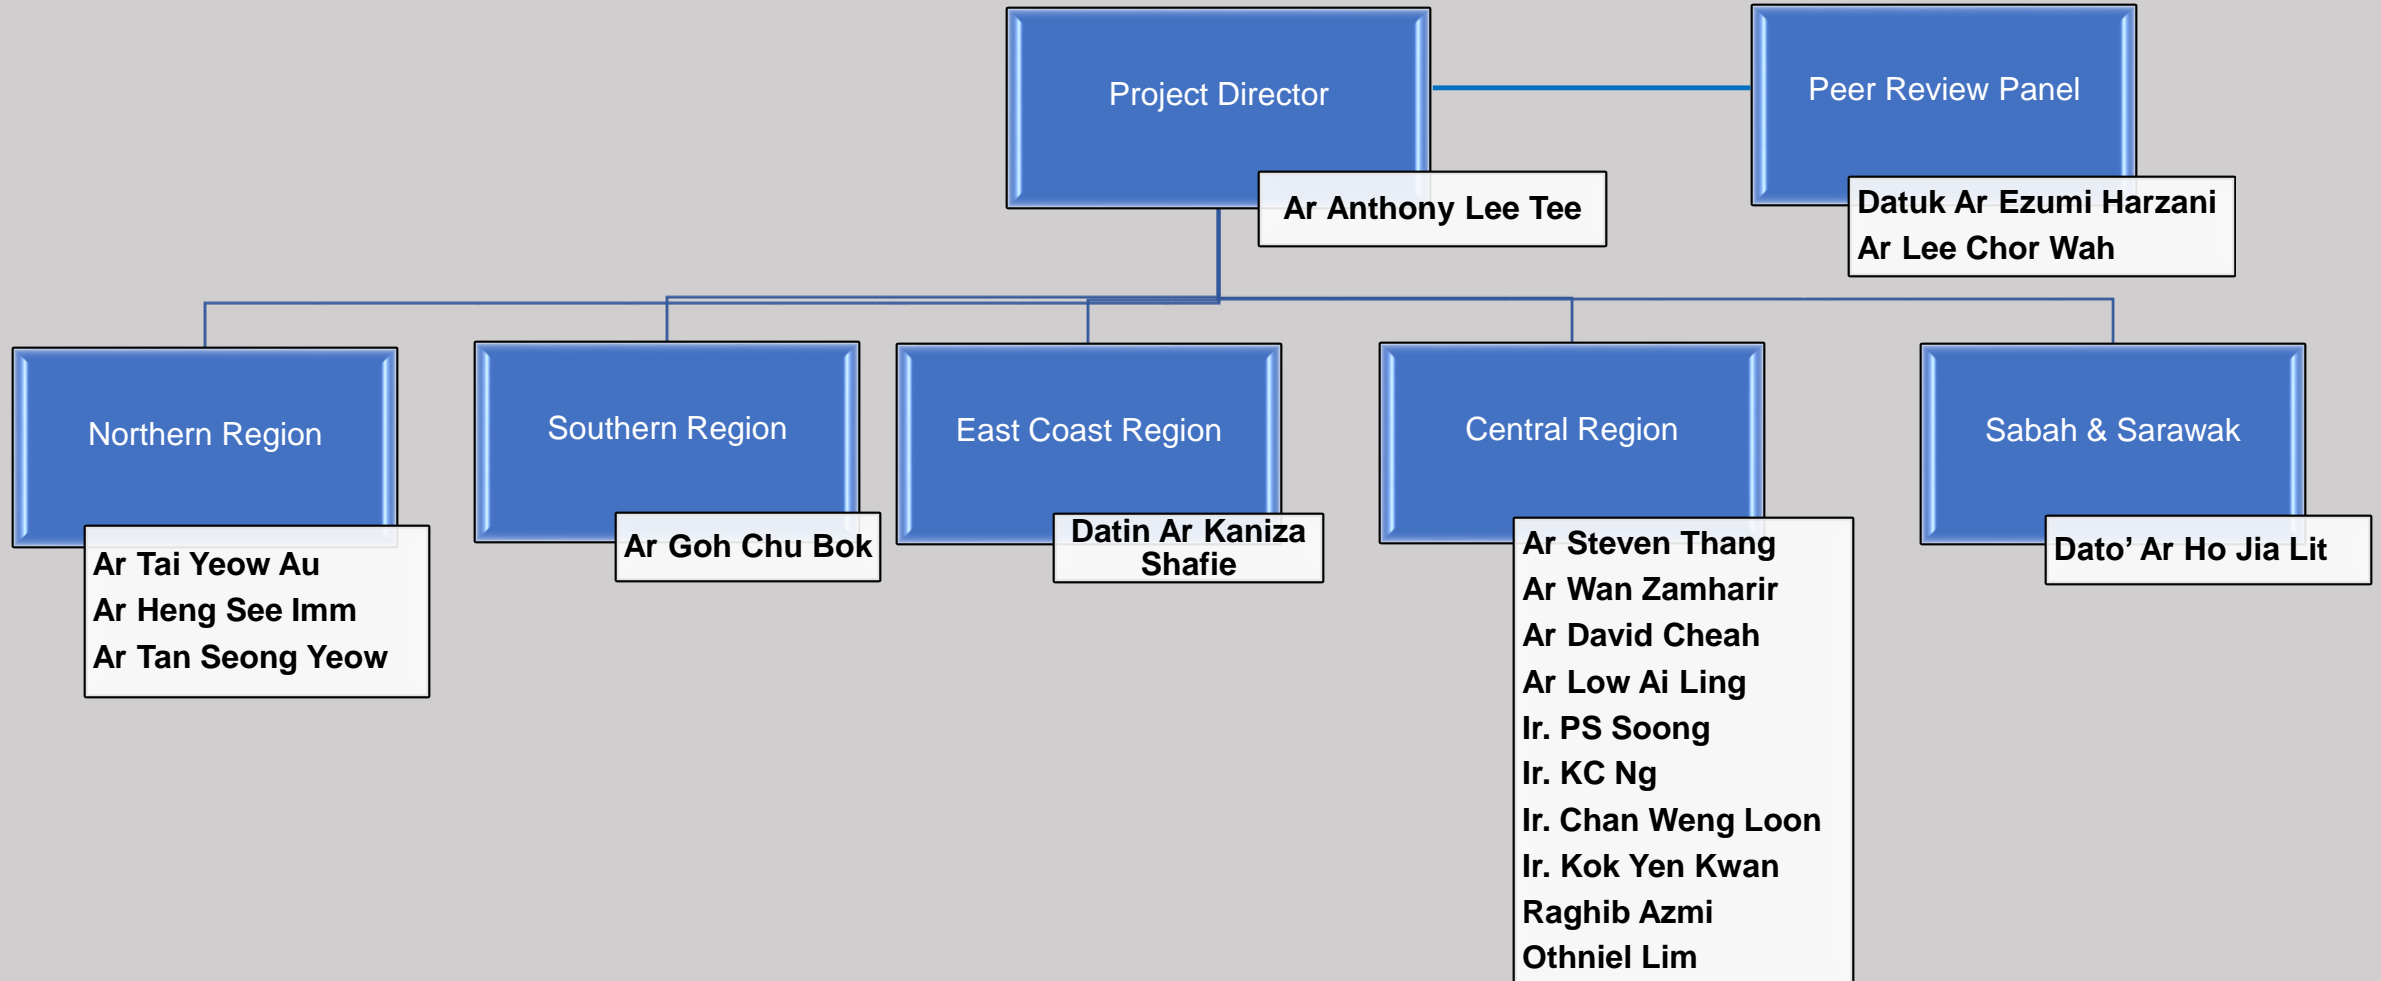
Project Director

Ar Anthony Lee Tee

Peer Review Panel

Datuk Ar Ezumi Harzani
Ar Lee Chor Wah

Northern Region

Ar Tai Yeow Au
Ar Heng See Imm
Ar Tan Seong Yeow

Southern Region

Ar Goh Chu Bok

East Coast Region

Datin Ar Kaniza Shafie

Central Region

Ar Steven Thang
Ar Wan Zamharir
Ar David Cheah
Ar Low Ai Ling
Ir. PS Soong
Ir. KC Ng
Ir. Chan Weng Loon
Ir. Kok Yen Kwan
Raghib Azmi
Othniel Lim

Sabah & Sarawak

Dato' Ar Ho Jia Lit